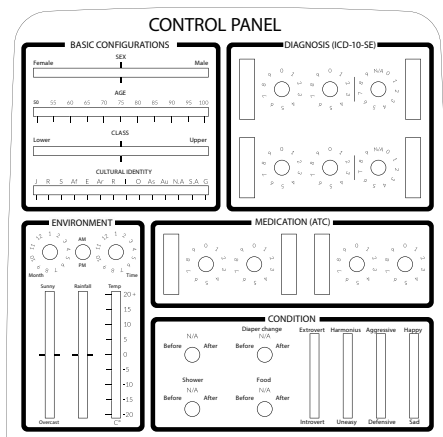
CONTROL PANEL

BASIC CONFIGURATIONS

SEX

Female Male

AGE

50 55 60 65 70 75 80 85 90 95 100

CLASS

Lower Upper

CULTURAL IDENTITY

J R S Af E Ar B I O As Au N.A S.A G

DIAGNOSIS (ICD-10-SE)

N/A

ENVIRONMENT

AM

PM

Month Time

Sunny Rainfall Temp

20 15 10 5 0 -5 -10 -15 -20

Overcast C°

MEDICATION (ATC)

CONDITION

N/A

Before After

Diaper change

N/A

Before After

Shower

N/A

Before After

Food

N/A

Before After

Extrovert Harmonius Aggressive Happy

Introvert Uneasy Defensive Sad